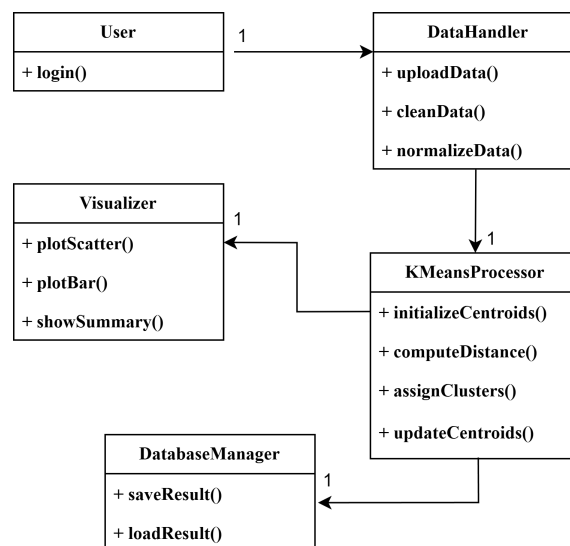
User

+ login()

1

DataHandler

+ uploadData()

+ cleanData()

+ normalizeData()

Visualizer

+ plotScatter()

+ plotBar()

+ showSummary()

1

1

KMeansProcessor

+ initializeCentroids()

+ computeDistance()

+ assignClusters()

+ updateCentroids()

DatabaseManager

+ saveResult()

+ loadResult()

1